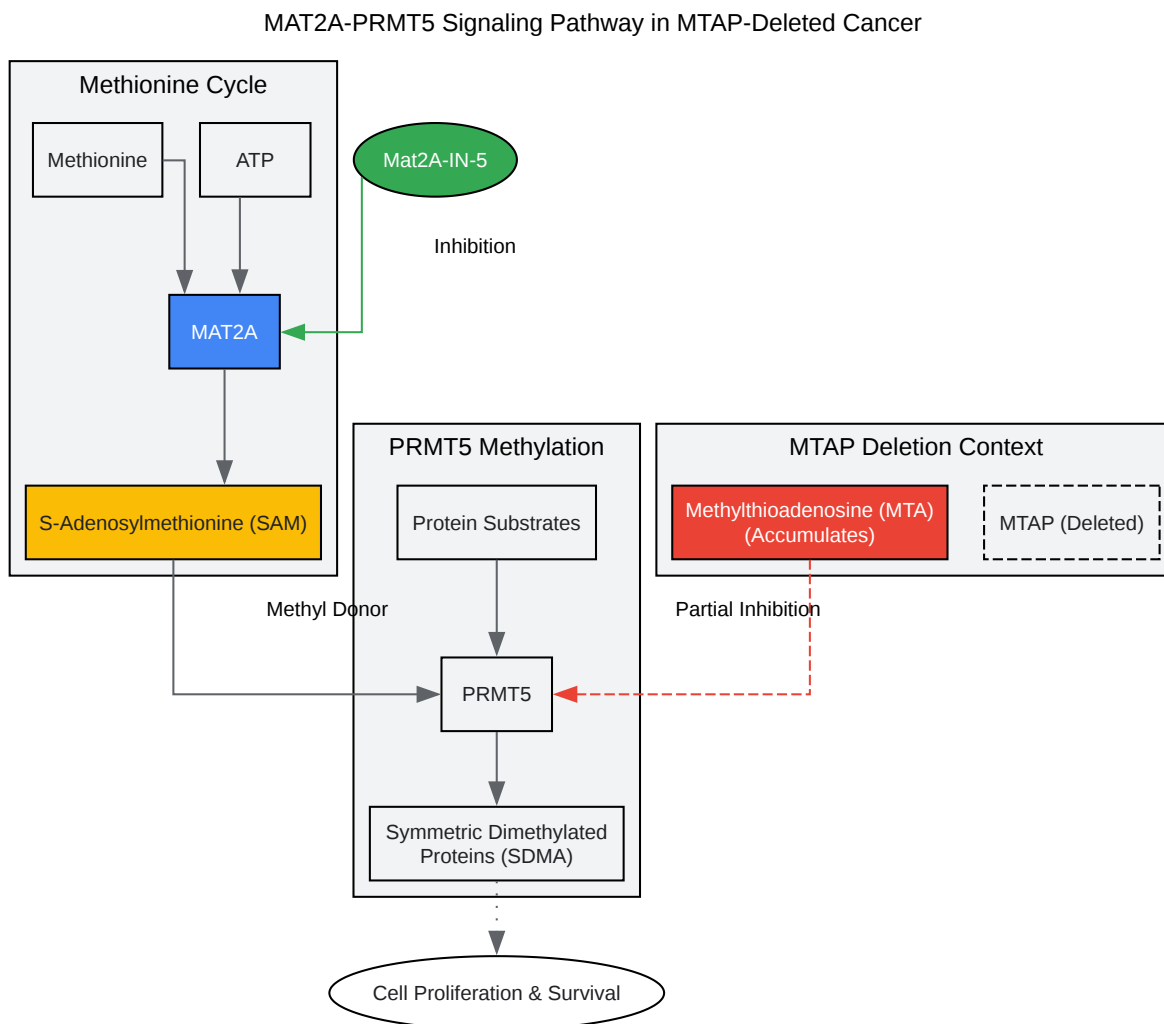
MAT2A-PRMT5 Signaling Pathway in MTAP-Deleted Cancer

Methionine Cycle

Methionine

ATP

Mat2A-IN-5

Inhibition

MAT2A

S-Adenosylmethionine (SAM)

PRMT5 Methylation

Protein Substrates

MTAP Deletion Context

Methylthioadenosine (MTA) (Accumulates)

MTAP (Deleted)

Methyl Donor

Partial Inhibition

PRMT5

Symmetric Dimethylated Proteins (SDMA)

Cell Proliferation & Survival